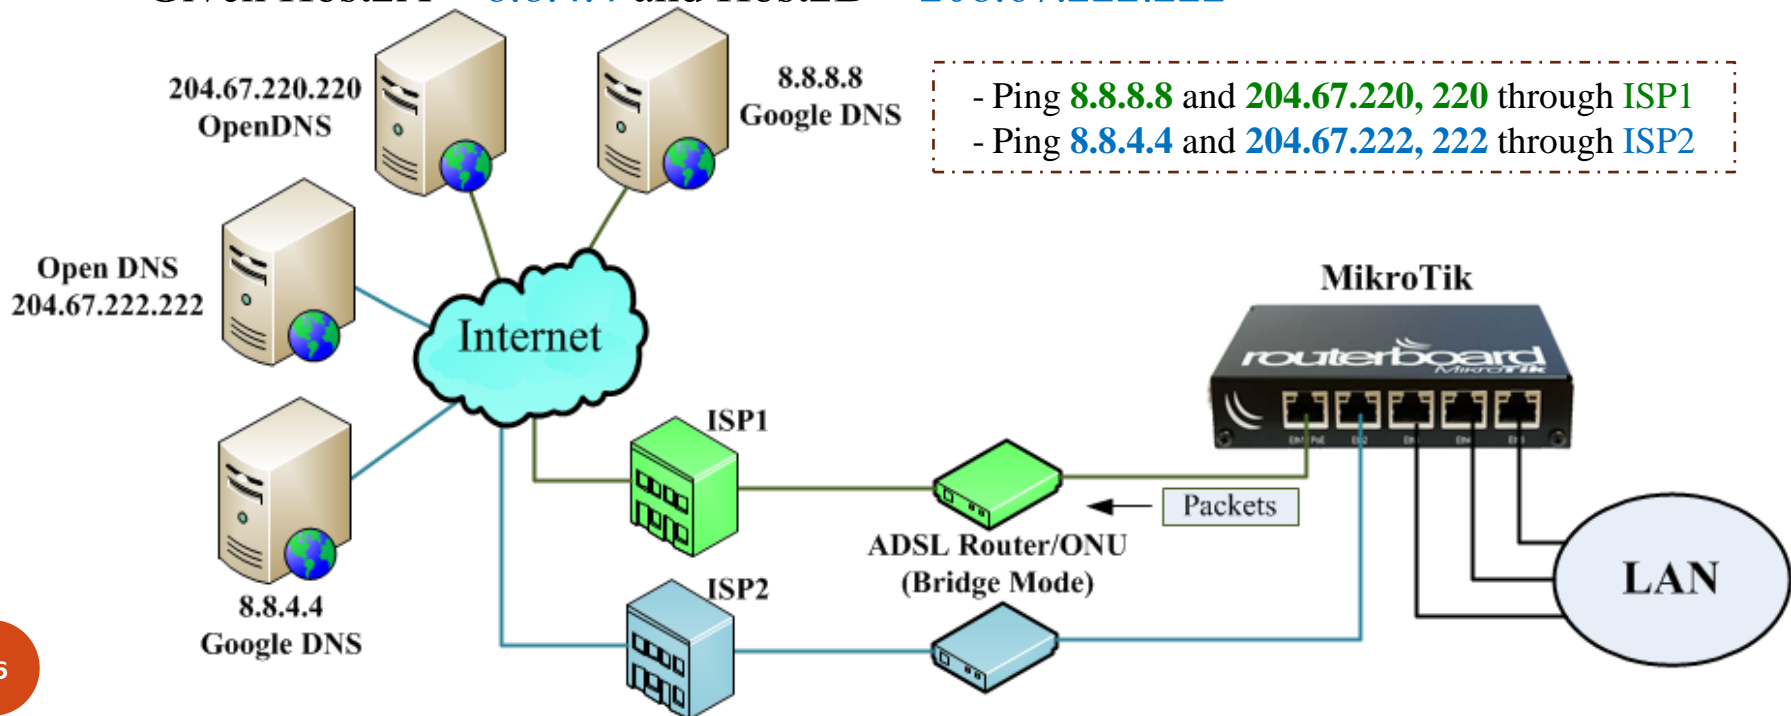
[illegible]

- Ping 8.8.8.8 and 204.67.220, 220 through ISP1
- Ping 8.8.4.4 and 204.67.222, 222 through ISP2

204.67.220.220
OpenDNS

8.8.8.8
Google DNS

Open DNS
204.67.222.222

Internet

MikroTik

routerboard
MikroTik

ISP1

Packets

ADSL Router/ONU
(Bridge Mode)

LAN

ISP2

8.8.4.4
Google DNS

6